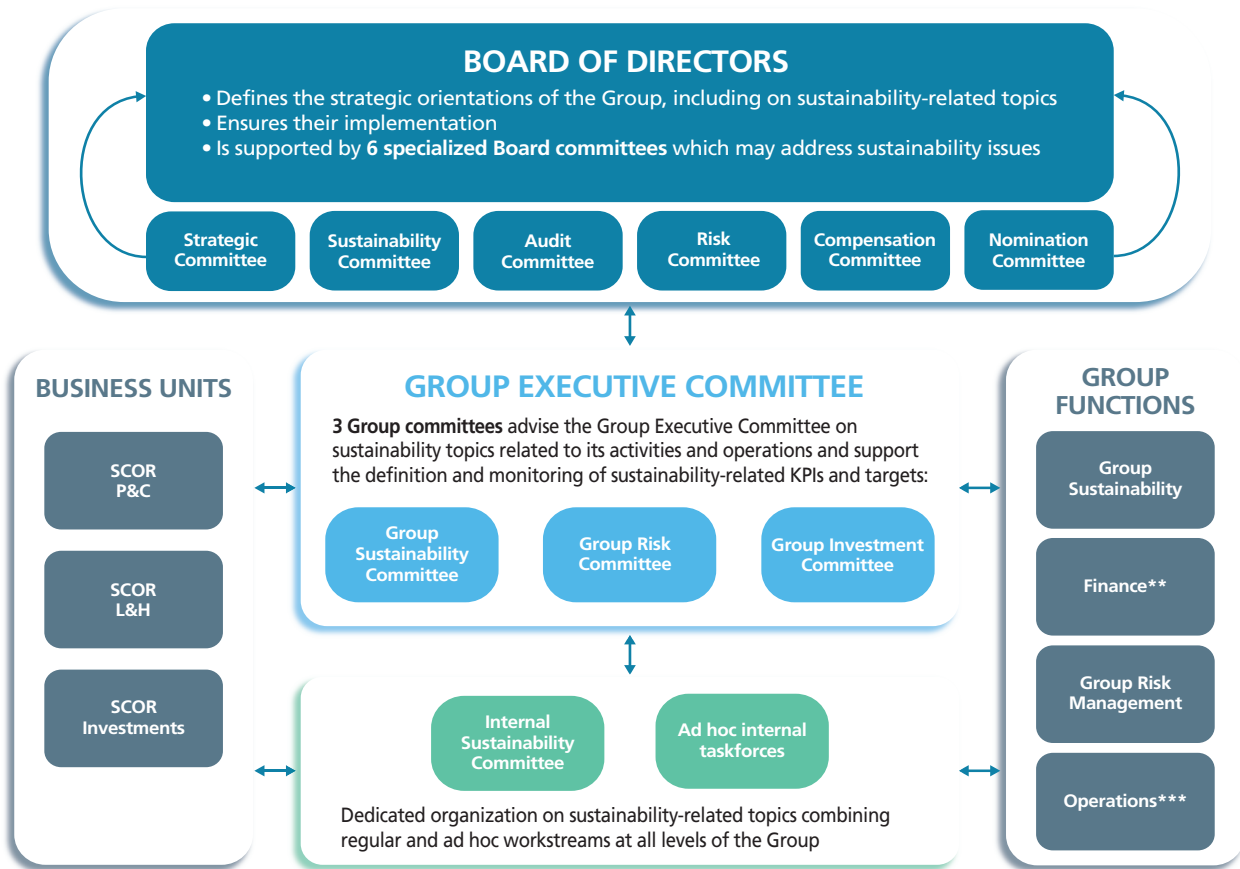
BOARD OF DIRECTORS

• Defines the strategic orientations of the Group, including on sustainability-related topics
• Ensures their implementation
• Is supported by **6 specialized Board committees** which may address sustainability issues

Strategic Committee

Sustainability Committee

Audit Committee

Risk Committee

Compensation Committee

Nomination Committee

BUSINESS UNITS

SCOR P&C

SCOR L&H

SCOR Investments

GROUP EXECUTIVE COMMITTEE

**3 Group committees** advise the Group Executive Committee on sustainability topics related to its activities and operations and support the definition and monitoring of sustainability-related KPIs and targets:

Group Sustainability Committee

Group Risk Committee

Group Investment Committee

Internal Sustainability Committee

Ad hoc internal taskforces

Dedicated organization on sustainability-related topics combining regular and ad hoc workstreams at all levels of the Group

GROUP FUNCTIONS

Group Sustainability

Finance**

Group Risk Management

Operations***